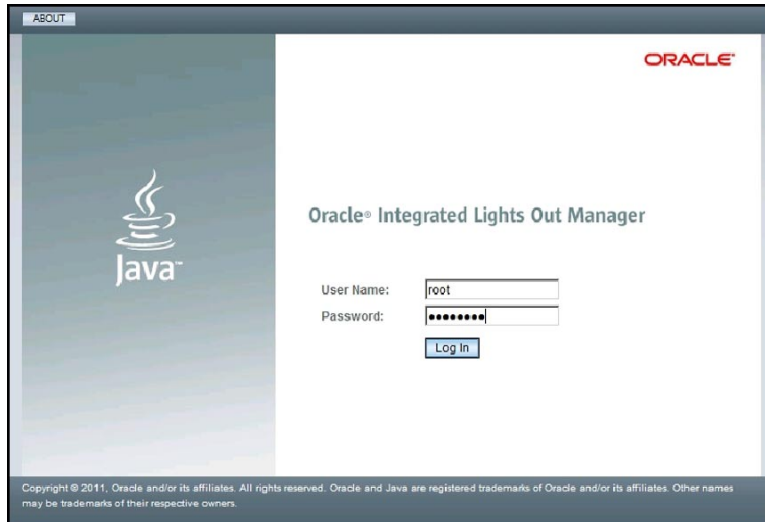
ABOUT

ORACLE

Java

Oracle® Integrated Lights Out Manager

User Name: root

Password: ••••••••

Log In

Copyright © 2011, Oracle and/or its affiliates. All rights reserved. Oracle and Java are registered trademarks of Oracle and/or its affiliates. Other names may be trademarks of their respective owners.